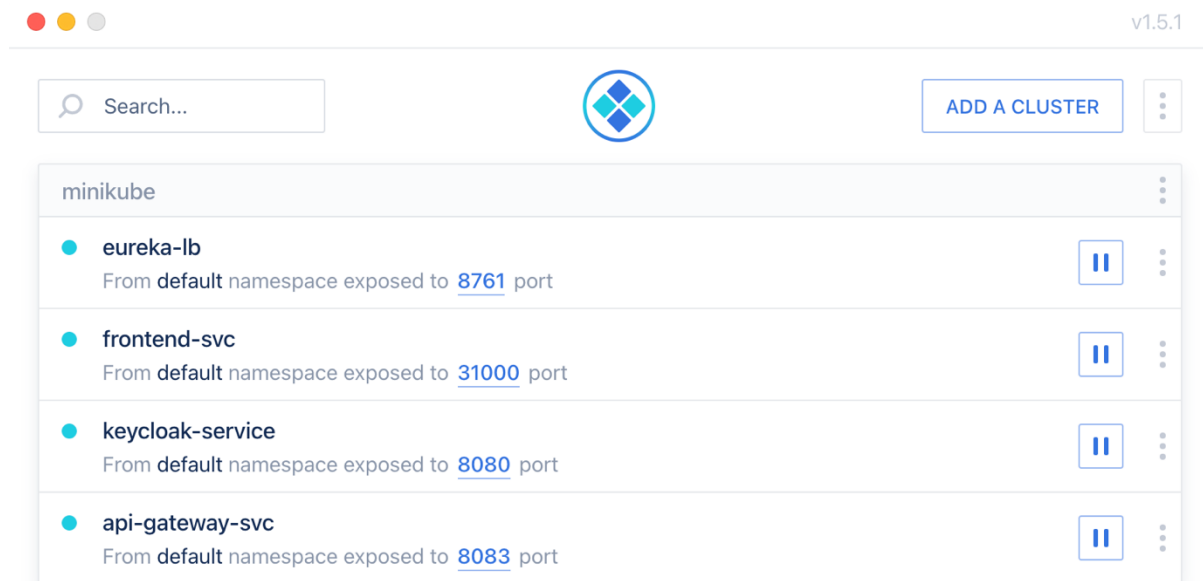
v1.5.1

Search...

ADD A CLUSTER

minikube

eureka-lb
From default namespace exposed to 8761 port

frontend-svc
From default namespace exposed to 31000 port

keycloak-service
From default namespace exposed to 8080 port

api-gateway-svc
From default namespace exposed to 8083 port